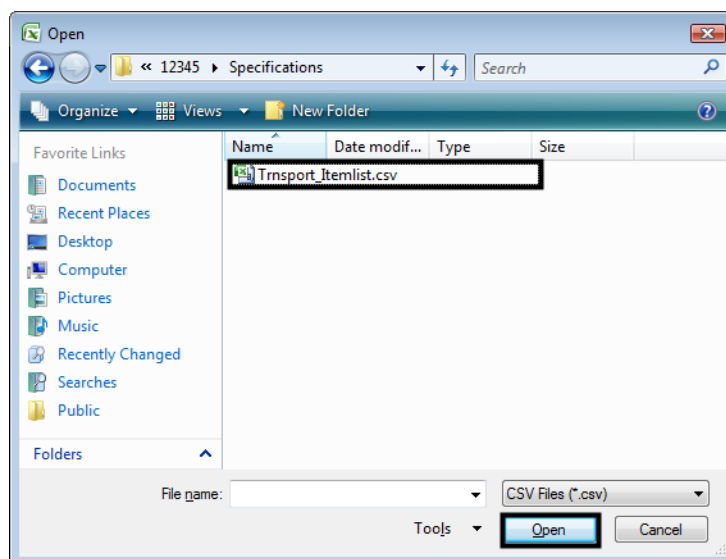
Open

« 12345 ▸ Specifications

Search

Organize ▾ Views ▾ New Folder

Favorite Links

Documents

Recent Places

Desktop

Computer

Pictures

Music

Recently Changed

Searches

Public

Folders

| Name | Date modif... | Type | Size |
|---|---|---|---|
| Trnsport_Itemlist.csv | | | |

File name:

CSV Files (*.csv)

Tools

Open

Cancel